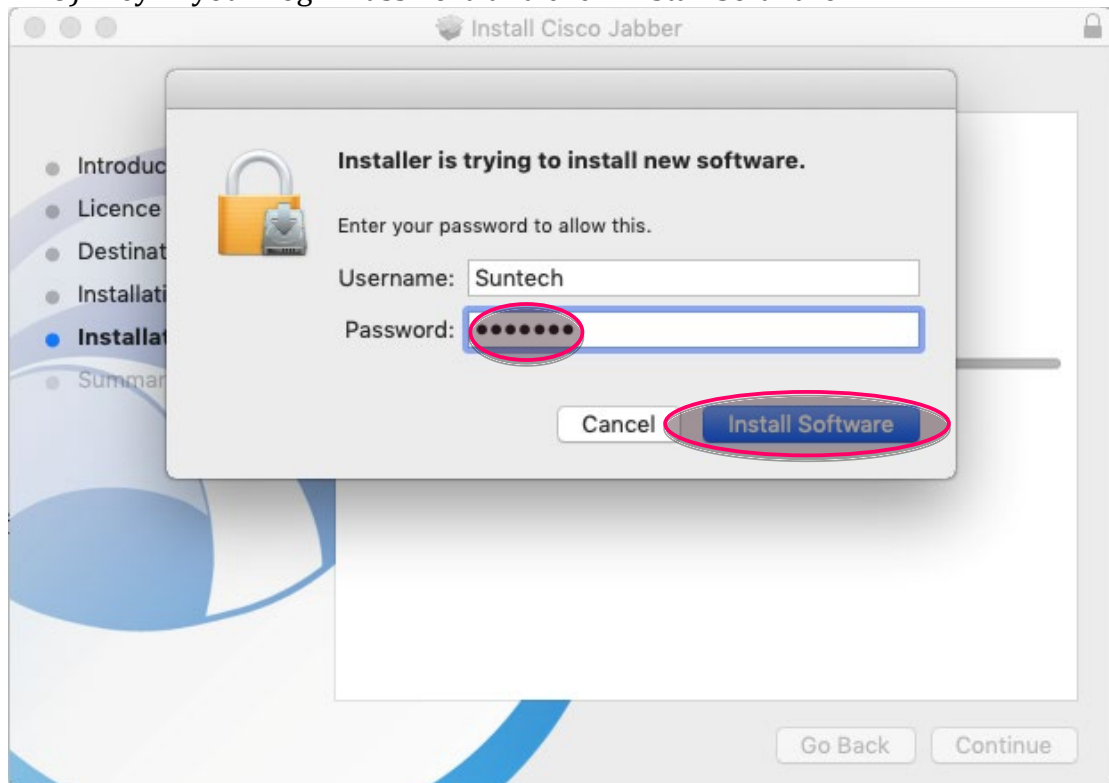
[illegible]

Install Cisco Jabber

Introduc
Licence
Destinat
Installati
Installat
Summar

Installer is trying to install new software.

Enter your password to allow this.

Username: Suntech

Password: •••••••

Cancel

Install Software

Go Back

Continue